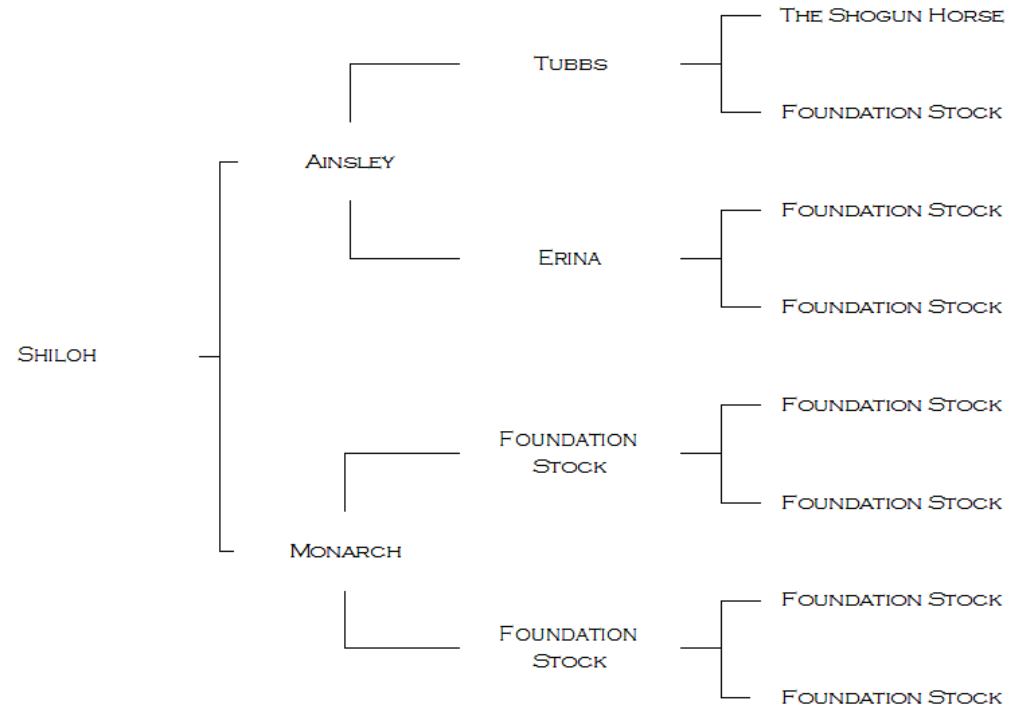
Shiloh

Ainsley

Tubbs

The Shogun Horse

Foundation Stock

Erina

Foundation Stock

Foundation Stock

Monarch

Foundation Stock

Foundation Stock

Foundation Stock

Foundation Stock

Foundation Stock

Foundation Stock